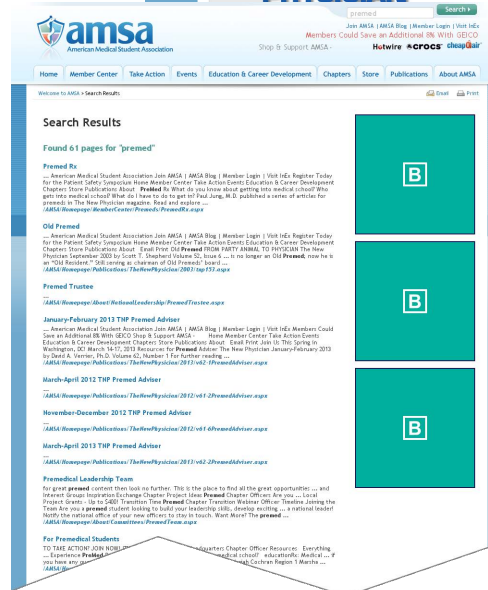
premed Search ›

Join AMSA | AMSA Blog | Member Login | Visit InEx

Members Could Save an Additional 8% With GEICO

amsa
American Medical Student Association

Shop & Support AMSA - Hotwire crocs cheapOair

Home | Member Center | Take Action | Events | Education & Career Development | Chapters | Store | Publications | About AMSA

Welcome to AMSA > Search Results

Email Print

Search Results

Found 61 pages for "premed"

Premed Rx

... American Medical Student Association Join AMSA | AMSA Blog | Member Login | Visit InEx Register Today for the Patient Safety Symposium Home Member Center Take Action Events Education & Career Development Chapters Store Publications About Premed Rx What do you know about getting into medical school? Who gets into medical school? What do I have to do to get in? Paul Jung, M.D. published a series of articles for premeds in The New Physician magazine. Read and explore ...
/AMSA/Homepage/MemberCenter/Premeds/PremedRx.aspx

Old Premed

... American Medical Student Association Join AMSA | AMSA Blog | Member Login | Visit InEx Register Today for the Patient Safety Symposium Home Member Center Take Action Events Education & Career Development Chapters Store Publications About Email Print Old Premed FROM PARTY ANIMAL TO PHYSICIAN The New Physician September 2003 by Scott T. Shepherd Volume 52, Issue 6 ... is no longer an Old Premed; now he is an "Old Resident." Still serving as chairman of Old Premeds' board ...
/AMSA/Homepage/Publications/TheNewPhysician/2003/tnp153.aspx

Premed Trustee

...
/AMSA/Homepage/About/NationalLeadership/PremedTrustee.aspx

January-February 2013 TNP Premed Adviser

... American Medical Student Association Join AMSA | AMSA Blog | Member Login | Visit InEx Members Could Save an Additional 8% With GEICO Shop & Support AMSA - Home Member Center Take Action Events Education & Career Development Chapters Store Publications About Email Print Join Us This Spring in Washington, DC! March 14-17, 2013 Resources for Premed Adviser The New Physician January-February 2013 by David A. Verrier, Ph.D. Volume 62, Number 1 For further reading ...
/AMSA/Homepage/Publications/TheNewPhysician/2013/v62-1PremedAdviser.aspx

March-April 2012 TNP Premed Adviser

...
/AMSA/Homepage/Publications/TheNewPhysician/2012/v61-2PremedAdviser.aspx

November-December 2012 TNP Premed Adviser

...
/AMSA/Homepage/Publications/TheNewPhysician/2012/v61-6PremedAdviser.aspx

March-April 2013 TNP Premed Adviser

...
/AMSA/Homepage/Publications/TheNewPhysician/2013/v62-2PremedAdviser.aspx

Premedical Leadership Team

For great premed content then look no further. This is the place to find all the great opportunities ... and Interest Groups Inspiration Exchange Chapter Project Ideas Premed Chapter Officers Are you ... Local Project Grants - Up to $400! Transition Time Premed Chapter Transition Webinar Officer Timeline Joining the Team Are you a premed student looking to build your leadership skills, develop exciting ... a national leader! Notify the national office of your new officers to stay in touch. Want More? The premed ...
/AMSA/Homepage/About/Committees/PremedTeam.aspx

For Premedical Students

TO TAKE ACTION JOIN NOW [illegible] adquarters Chapter Officer Resources Everything ... Experience Premed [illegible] medical school? educationRx: Medical ... if you have any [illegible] ah Cochran Region 1 Marsha ...